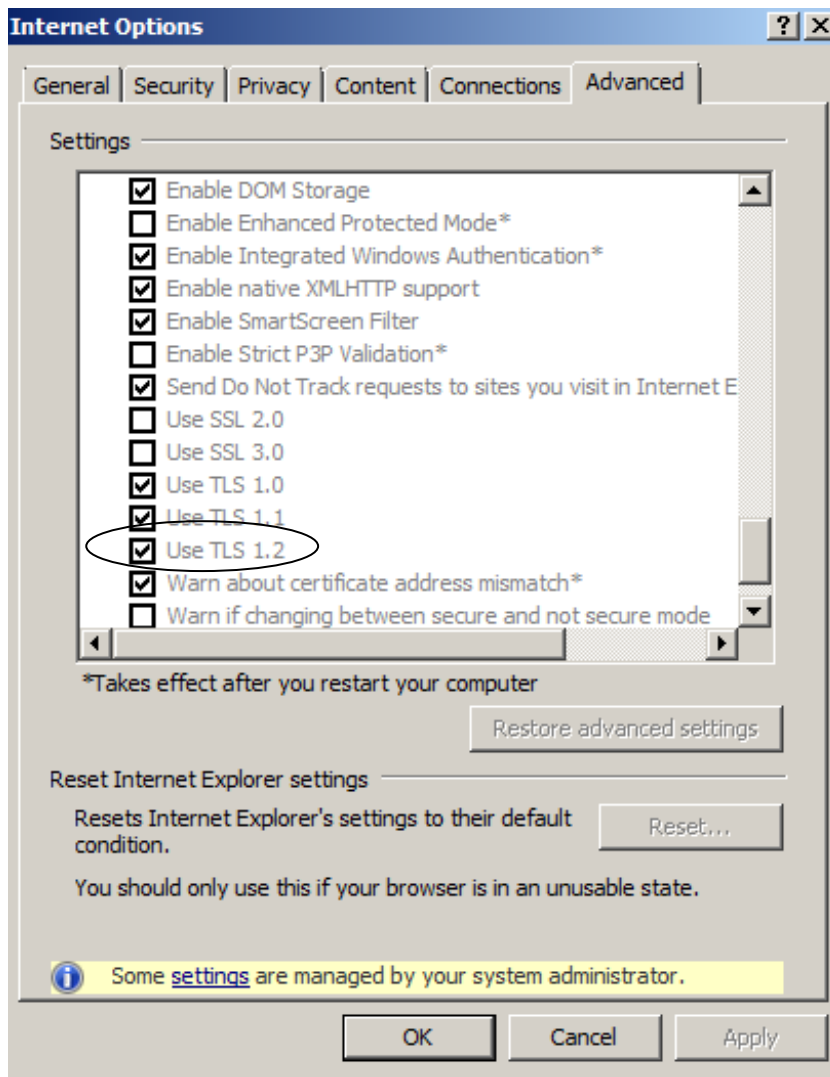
Internet Options

? X

General | Security | Privacy | Content | Connections | Advanced

Settings

Enable DOM Storage
Enable Enhanced Protected Mode*
Enable Integrated Windows Authentication*
Enable native XMLHTTP support
Enable SmartScreen Filter
Enable Strict P3P Validation*
Send Do Not Track requests to sites you visit in Internet E
Use SSL 2.0
Use SSL 3.0
Use TLS 1.0
Use TLS 1.1
Use TLS 1.2
Warn about certificate address mismatch*
Warn if changing between secure and not secure mode

*Takes effect after you restart your computer

Restore advanced settings

Reset Internet Explorer settings

Resets Internet Explorer's settings to their default condition.

Reset...

You should only use this if your browser is in an unusable state.

Some settings are managed by your system administrator.

OK | Cancel | Apply